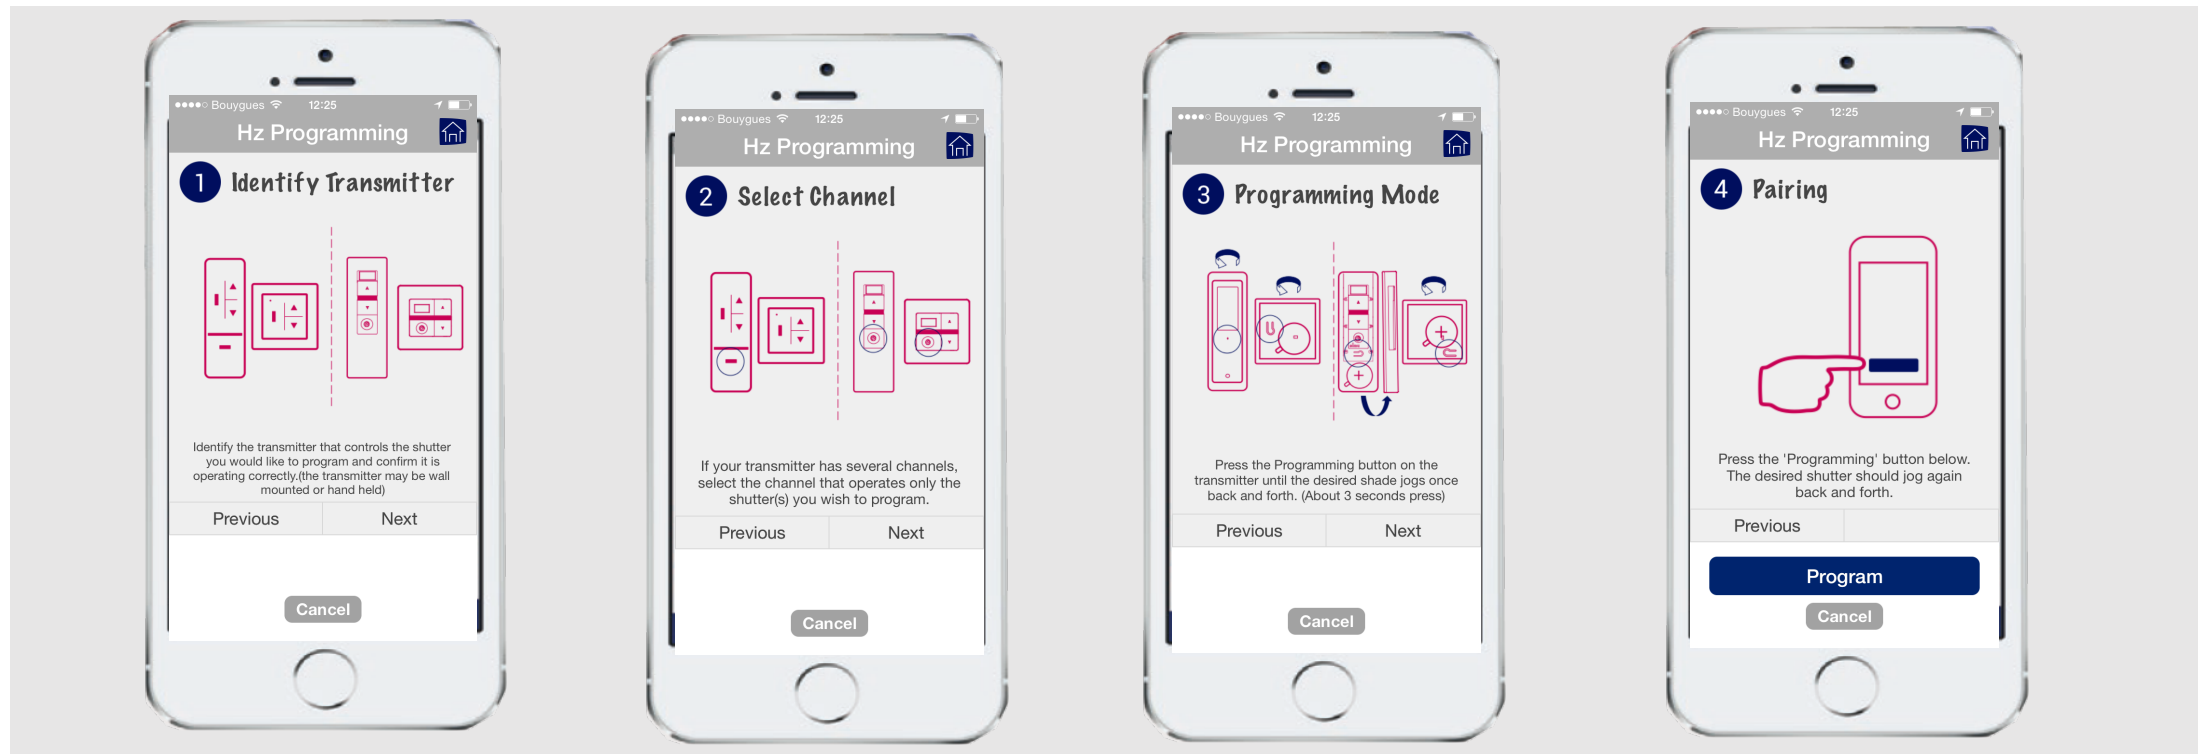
●●●●○ Bouygues 12:25

Hz Programming

1 Identify Transmitter

Identify the transmitter that controls the shutter you would like to program and confirm it is operating correctly.(the transmitter may be wall mounted or hand held)

Previous Next

Cancel

●●●●○ Bouygues 12:25

Hz Programming

2 Select Channel

If your transmitter has several channels, select the channel that operates only the shutter(s) you wish to program.

Previous Next

Cancel

●●●●○ Bouygues 12:25

Hz Programming

3 Programming Mode

Press the Programming button on the transmitter until the desired shade jogs once back and forth. (About 3 seconds press)

Previous Next

Cancel

●●●●○ Bouygues 12:25

Hz Programming

4 Pairing

Press the 'Programming' button below. The desired shutter should jog again back and forth.

Previous

Program

Cancel